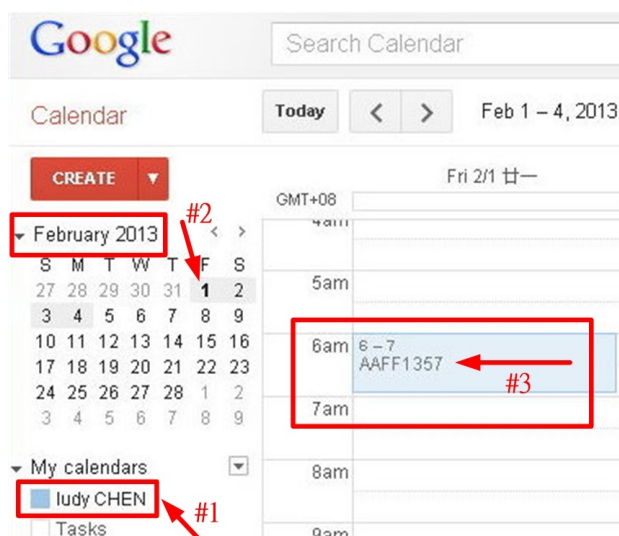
Google

Search Calendar

Calendar

Today

Feb 1 – 4, 2013

CREATE

Fri 2/1 廿一

GMT+08

#2

February 2013

| S | M | T | W | T | F | S |
|---|---|---|---|---|---|---|
| 27 | 28 | 29 | 30 | 31 | 1 | 2 |
| 3 | 4 | 5 | 6 | 7 | 8 | 9 |
| 10 | 11 | 12 | 13 | 14 | 15 | 16 |
| 17 | 18 | 19 | 20 | 21 | 22 | 23 |
| 24 | 25 | 26 | 27 | 28 | 1 | 2 |
| 3 | 4 | 5 | 6 | 7 | 8 | 9 |

4am

5am

6am

6 – 7
AAFF1357

#3

7am

8am

9am

My calendars

Iudy CHEN

#1

Tasks